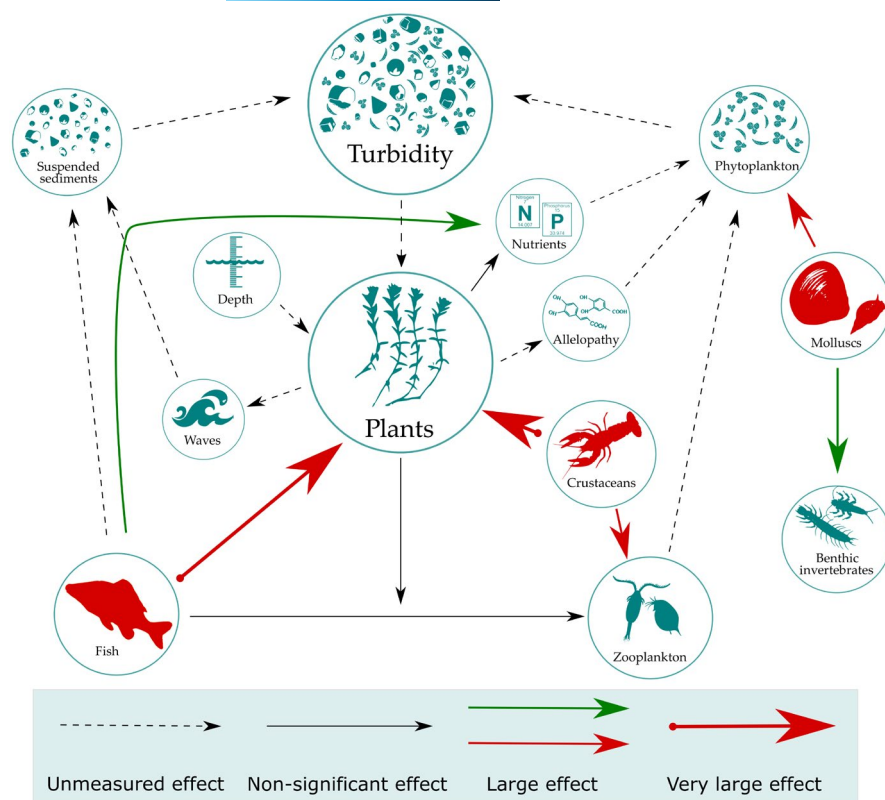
Turbidity

Suspended sediments

Phytoplankton

Nitrogen
N
14.007

Phosphorus
P
30.974

Nutrients

Depth

Allelopathy

Molluscs

Plants

Waves

Crustaceans

Benthic invertebrates

Fish

Zooplankton

Unmeasured effect Non-significant effect Large effect Very large effect